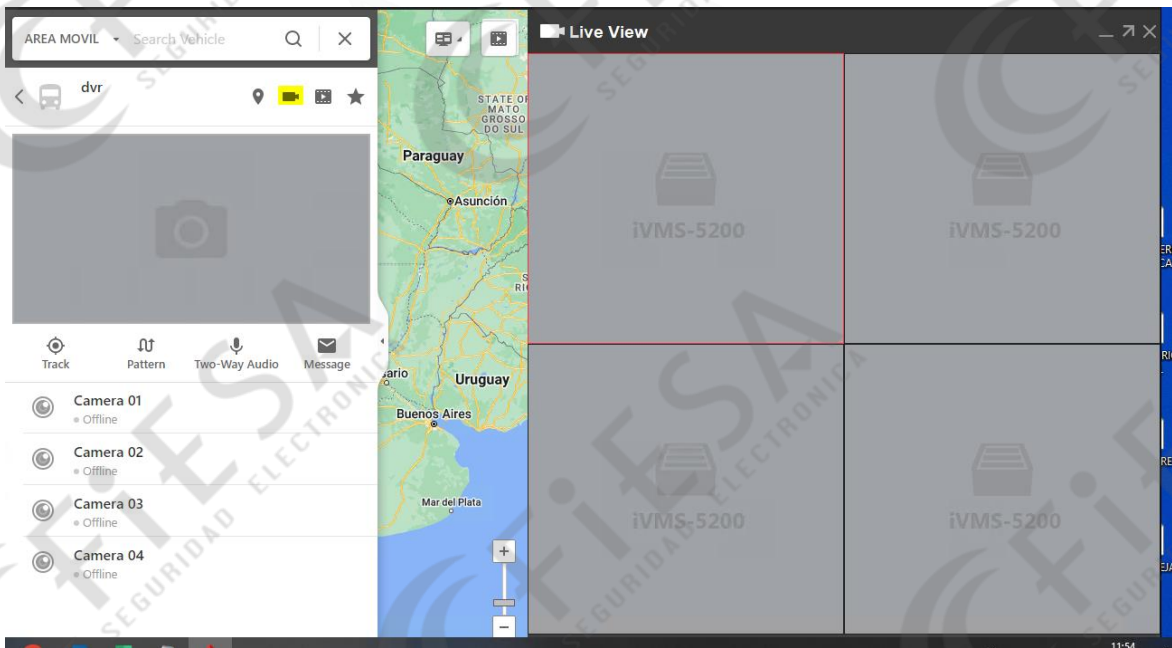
AREA MOVIL Search Vehicle

dvr

Track
Pattern
Two-Way Audio
Message

Camera 01
Offline
Camera 02
Offline
Camera 03
Offline
Camera 04
Offline

STATE OF MATO GROSSO DO SUL
Paraguay
Asunción
Uruguay
Buenos Aires
Mar del Plata

Live View

iVMS-5200
iVMS-5200
iVMS-5200
iVMS-5200

FIESA SEGURIDAD ELECTRONICA

11:54